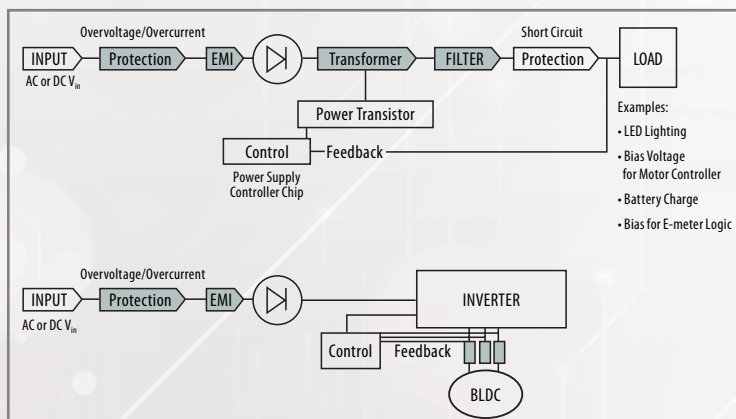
Overvoltage/Overcurrent

INPUT

AC or DC $V_{in}$

Protection

EMI

Transformer

FILTER

Short Circuit

Protection

LOAD

Power Transistor

Control

Feedback

Power Supply Controller Chip

Examples:

• LED Lighting

• Bias Voltage for Motor Controller

• Battery Charge

• Bias for E-meter Logic

Overvoltage/Overcurrent

INPUT

AC or DC $V_{in}$

Protection

EMI

INVERTER

Control

Feedback

BLDC